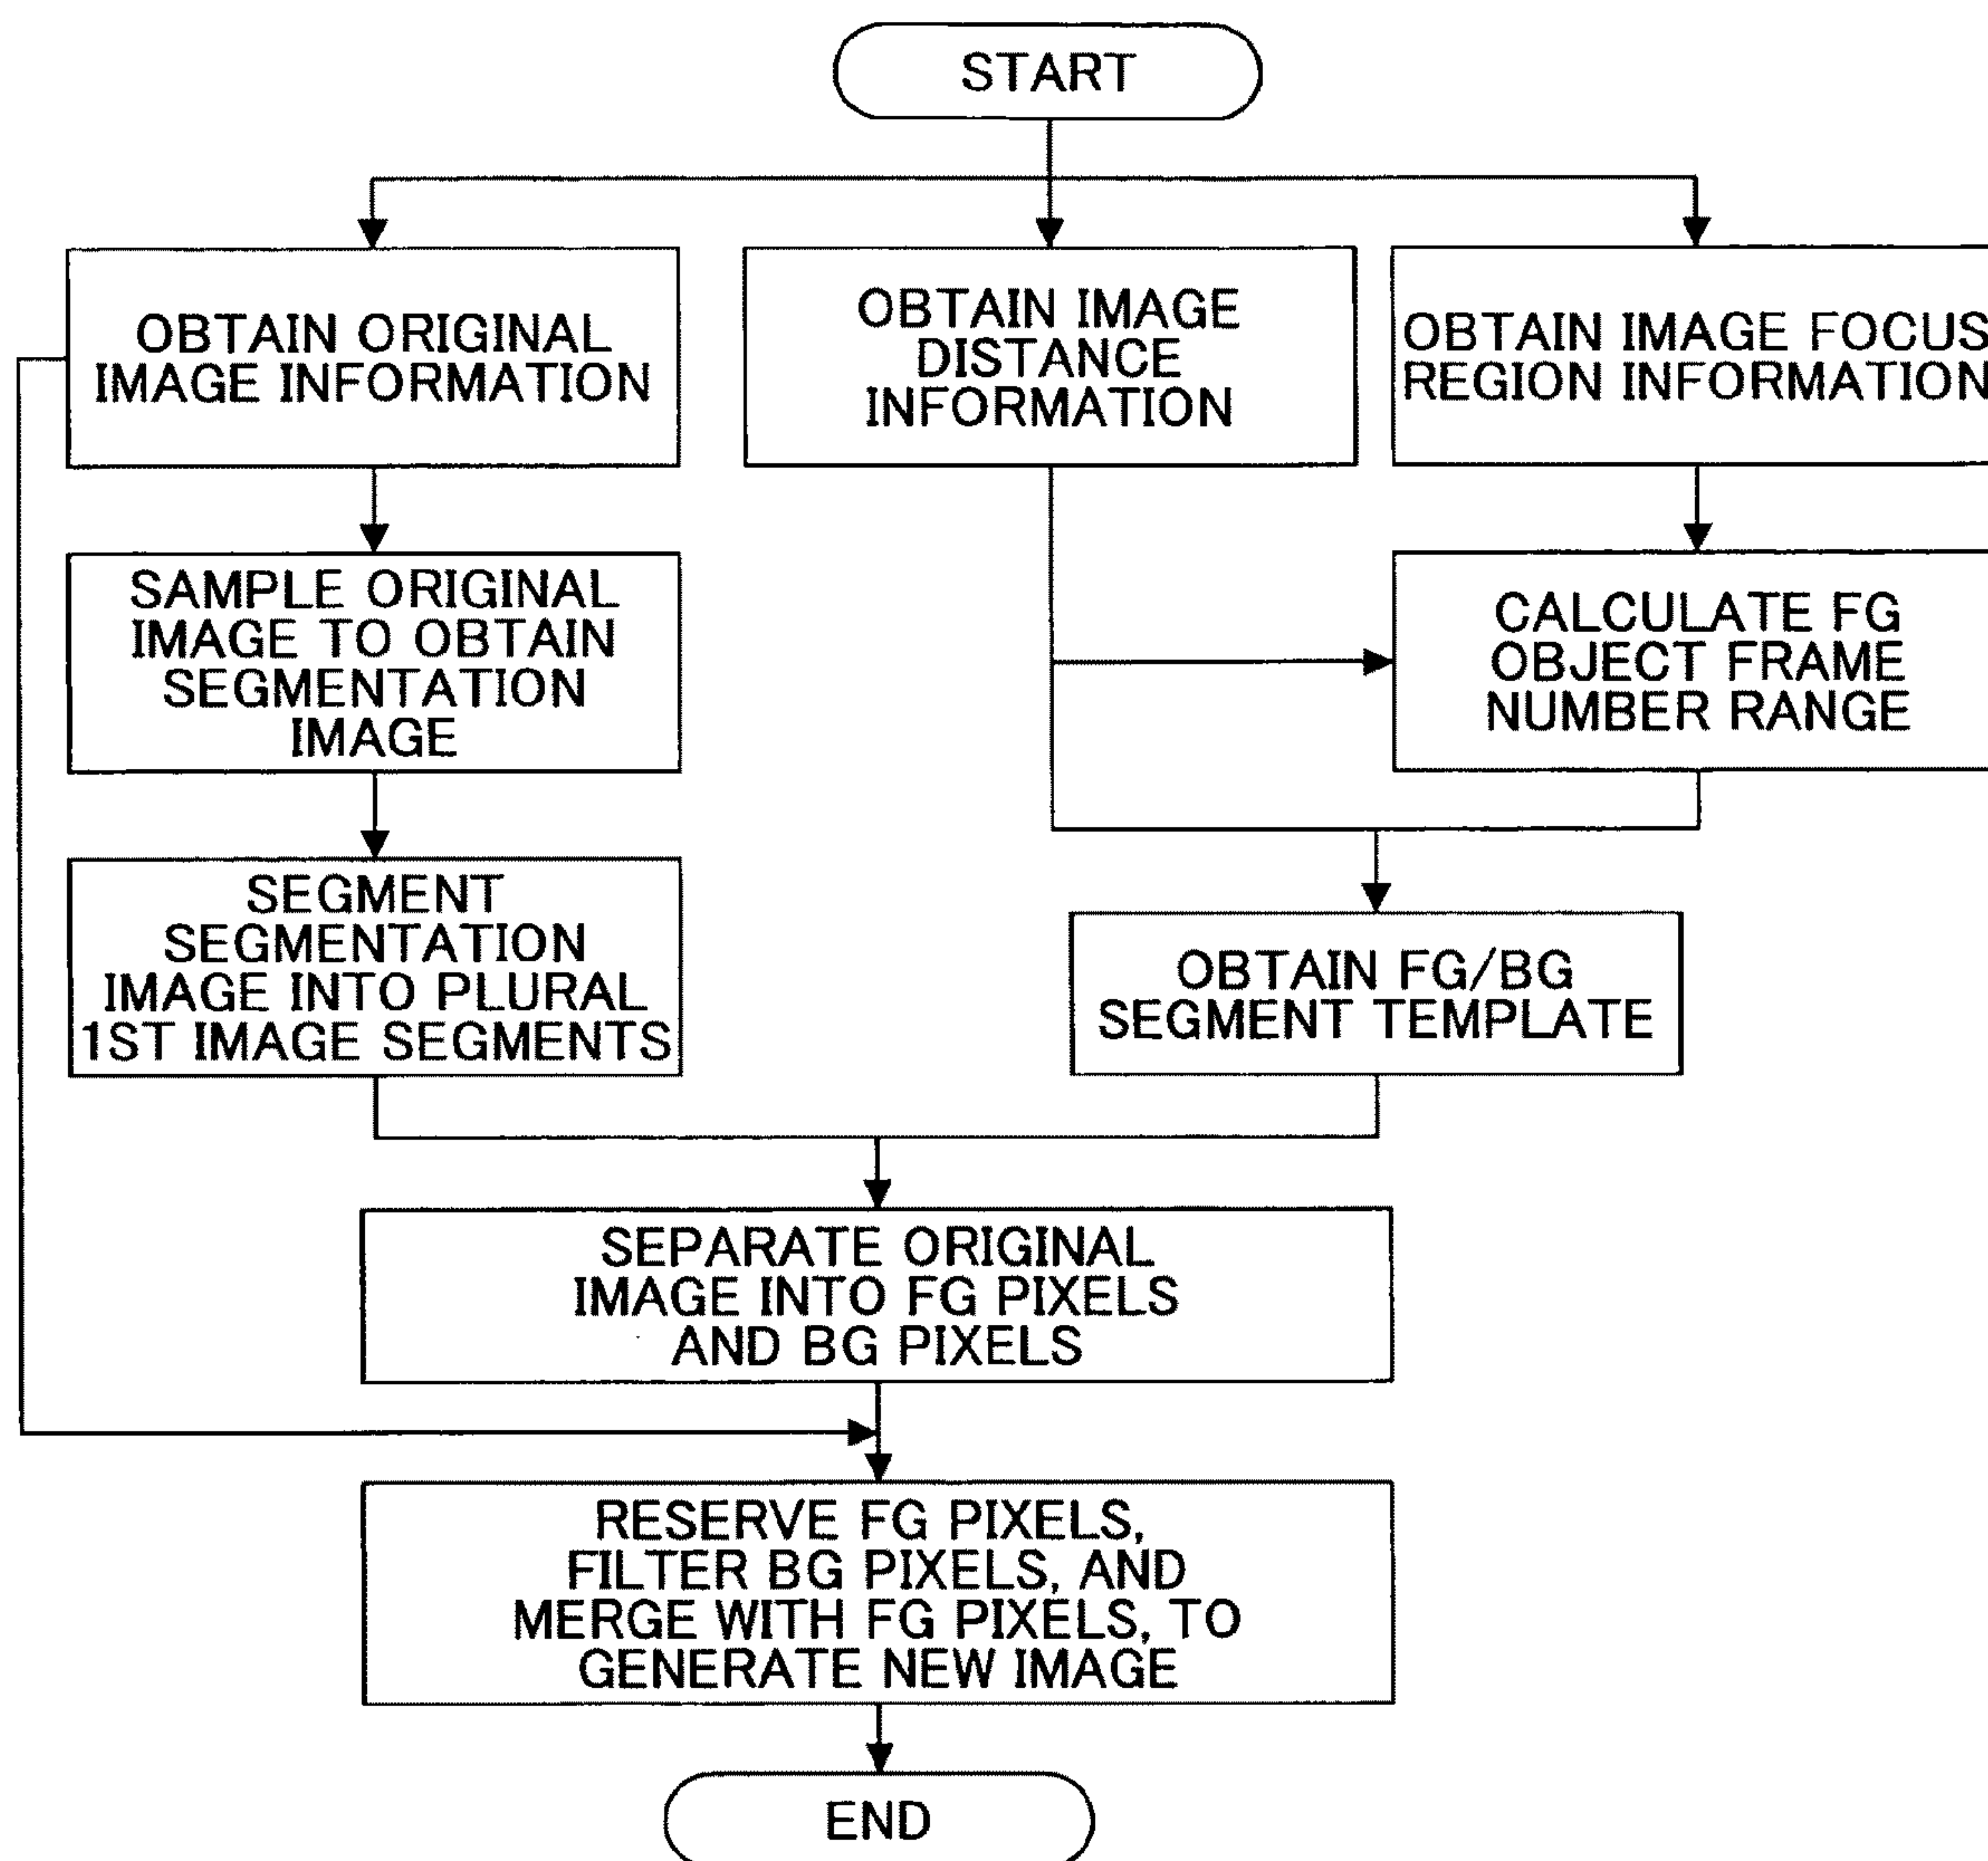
START

OBTAIN ORIGINAL IMAGE INFORMATION

OBTAIN IMAGE DISTANCE INFORMATION

OBTAIN IMAGE FOCUS REGION INFORMATION

SAMPLE ORIGINAL IMAGE TO OBTAIN SEGMENTATION IMAGE

CALCULATE FG OBJECT FRAME NUMBER RANGE

SEGMENT SEGMENTATION IMAGE INTO PLURAL 1ST IMAGE SEGMENTS

OBTAIN FG/BG SEGMENT TEMPLATE

SEPARATE ORIGINAL IMAGE INTO FG PIXELS AND BG PIXELS

RESERVE FG PIXELS, FILTER BG PIXELS, AND MERGE WITH FG PIXELS, TO GENERATE NEW IMAGE

END